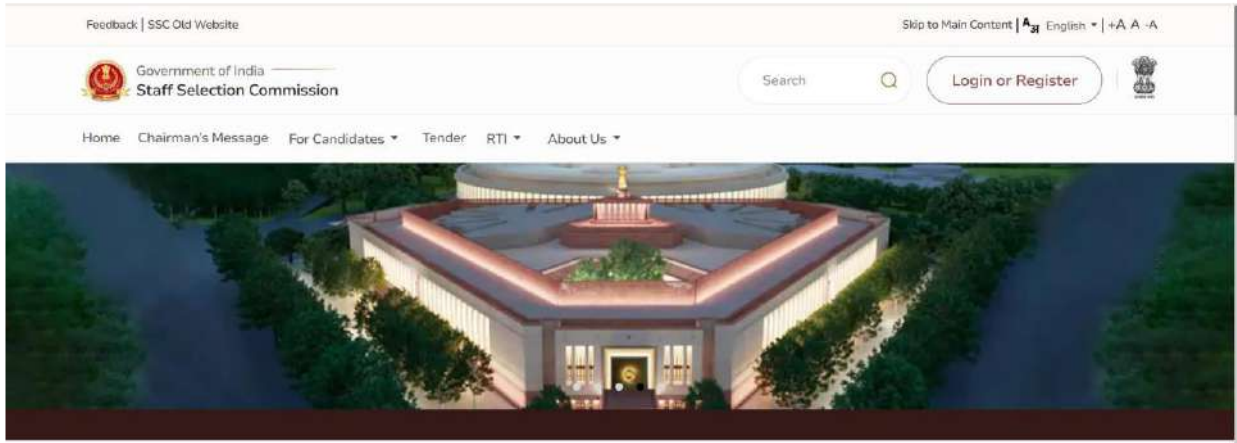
Feedback | SSC Old Website

Skip to Main Content | Aअ English ▾ | +A A -A

Government of India
Staff Selection Commission

Search

Login or Register

Home Chairman's Message For Candidates ▾ Tender RTI ▾ About Us ▾